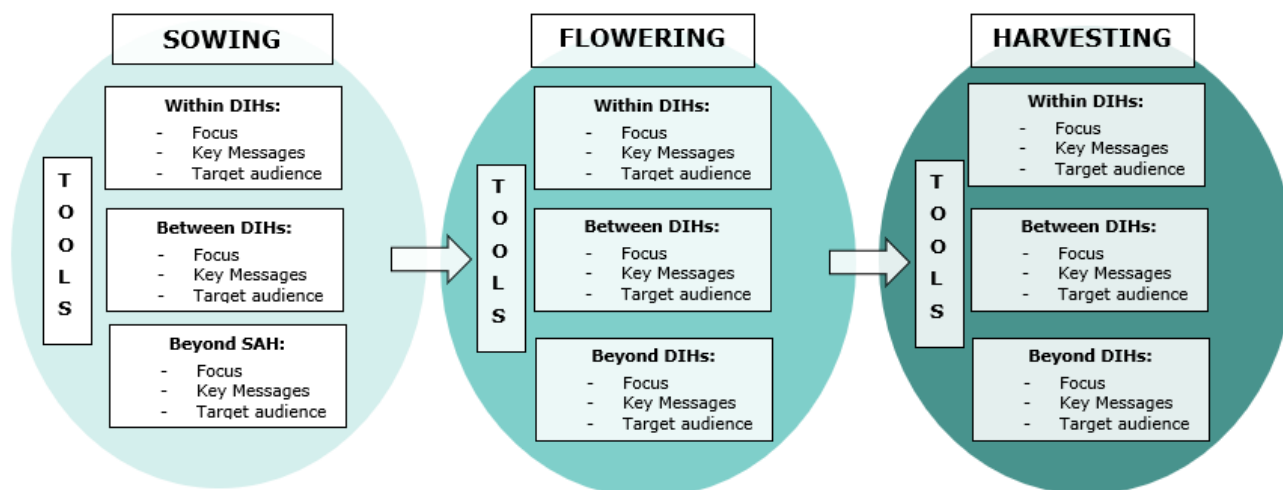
SOWING

TOOLS

Within DIHs:
- Focus
- Key Messages
- Target audience

Between DIHs:
- Focus
- Key Messages
- Target audience

Beyond SAH:
- Focus
- Key Messages
- Target audience

FLOWERING

TOOLS

Within DIHs:
- Focus
- Key Messages
- Target audience

Between DIHs:
- Focus
- Key Messages
- Target audience

Beyond DIHs:
- Focus
- Key Messages
- Target audience

HARVESTING

TOOLS

Within DIHs:
- Focus
- Key Messages
- Target audience

Between DIHs:
- Focus
- Key Messages
- Target audience

Beyond DIHs:
- Focus
- Key Messages
- Target audience